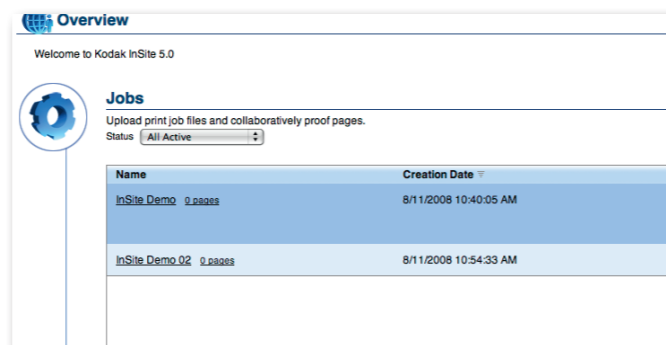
Overview

Welcome to Kodak InSite 5.0

Jobs

Upload print job files and collaboratively proof pages.

Status All Active

| Name | Creation Date |
|---|---|
| InSite Demo 0 pages | 8/11/2008 10:40:05 AM |
| InSite Demo 02 0 pages | 8/11/2008 10:54:33 AM |